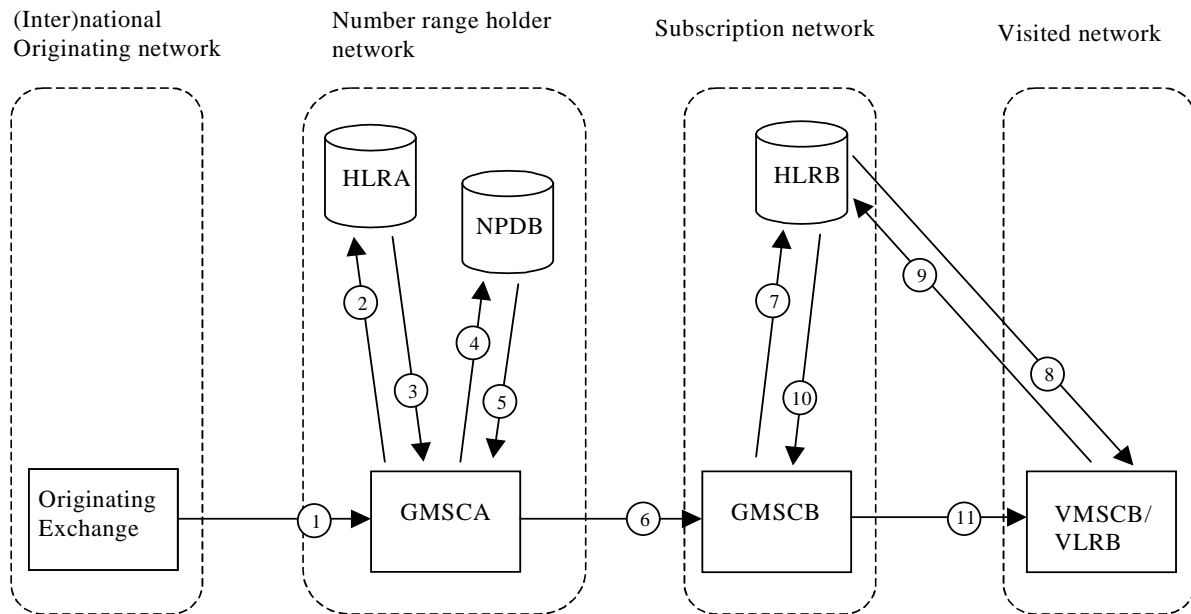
(Inter)national Originating network

Number range holder network

Subscription network

Visited network

HLRA

NPDB

HLRB

2

3

4

5

7

10

9

8

Originating Exchange

1

GMSCA

6

GMSCB

11

VMSCB/ VLRB